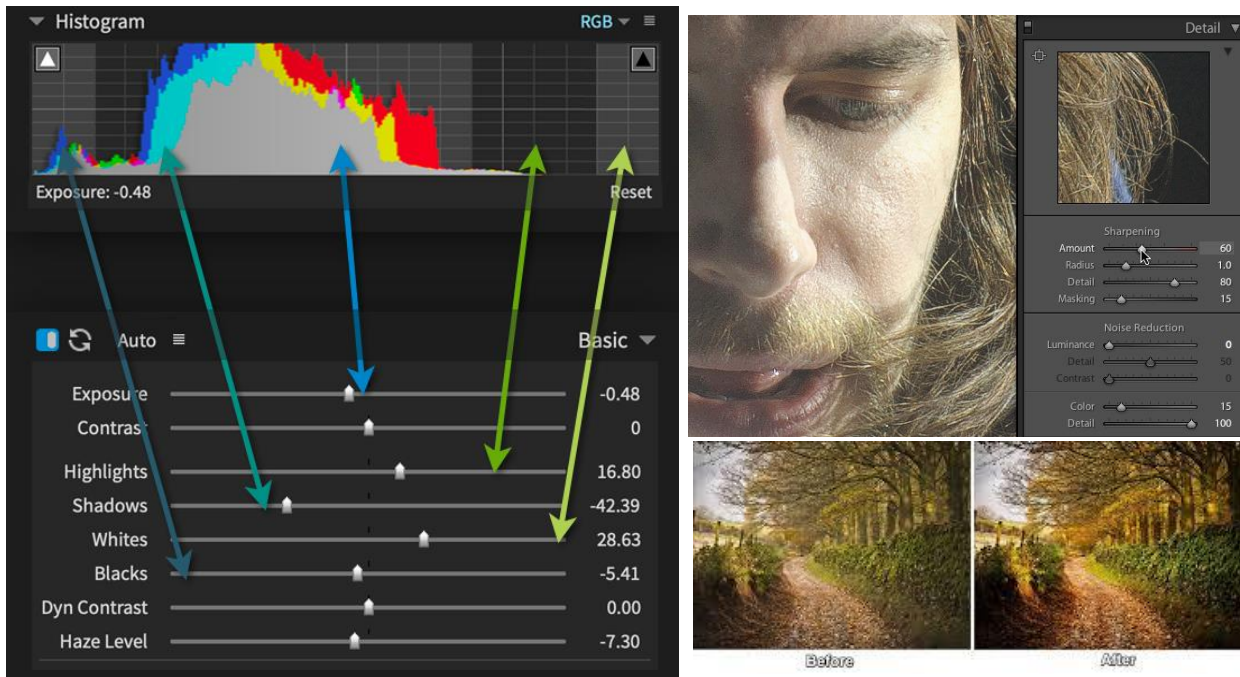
Histogram RGB

Exposure: -0.48

Reset

Auto

Basic

Exposure -0.48

Contrast 0

Highlights 16.80

Shadows -42.39

Whites 28.63

Blacks -5.41

Dyn Contrast 0.00

Haze Level -7.30

Detail

Sharpening

Amount 60

Radius 1.0

Detail 80

Masking 15

Noise Reduction

Luminance 0

Detail 50

Contrast 0

Color 15

Detail 100

Before

After